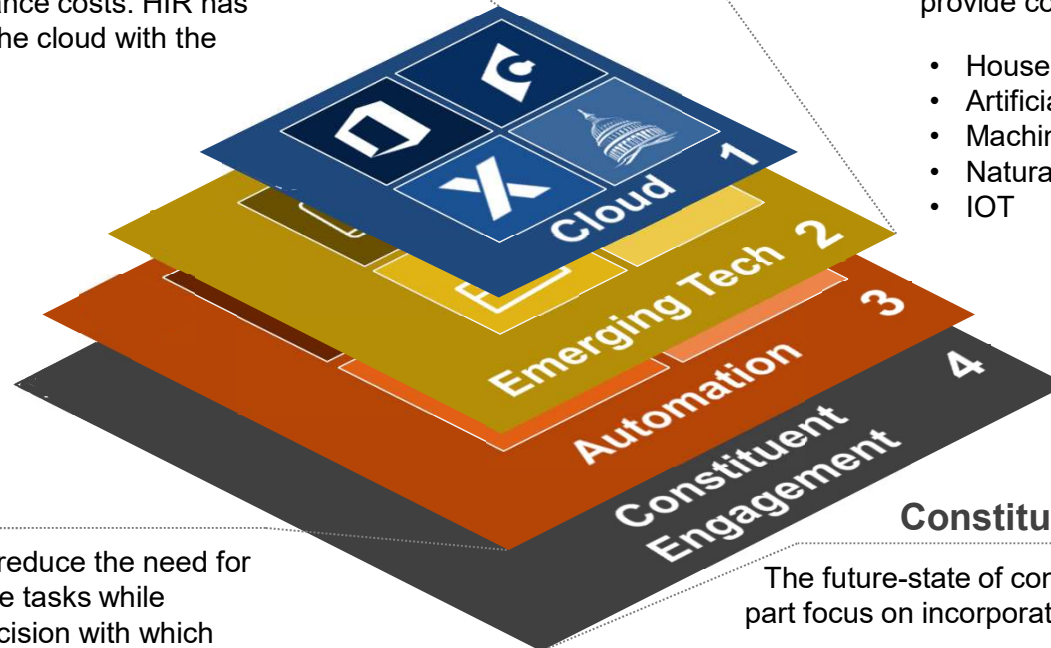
ance costs. HIR has
he cloud with the

provide co

• House
• Artificia
• Machin
• Natura
• IOT

Cloud 1

Emerging Tech 2

Automation 3

Constituent Engagement 4

Constitu

reduce the need for
e tasks while
cision with which

The future-state of co
part focus on incorporat